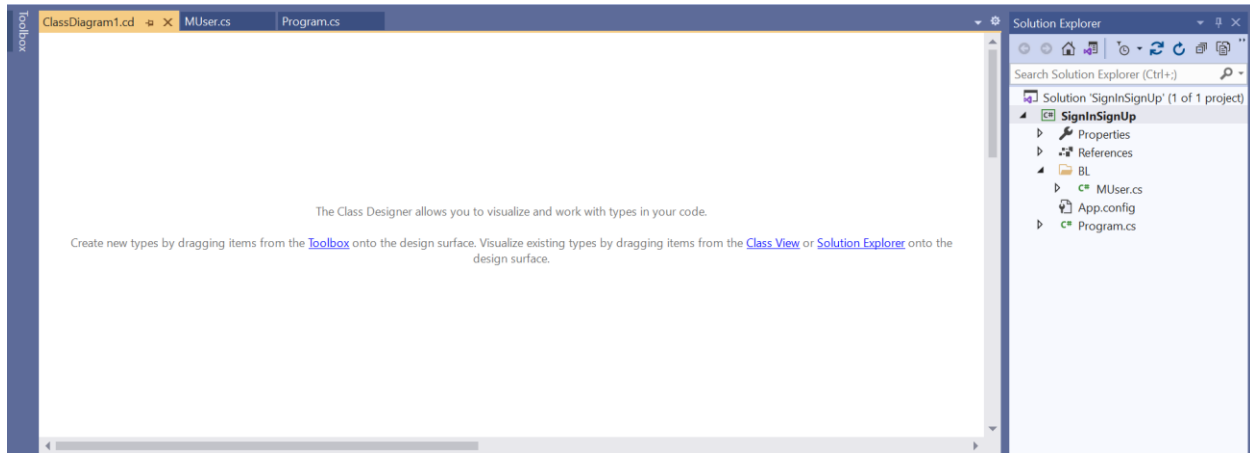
Toolbox

ClassDiagram1.cd MUser.cs Program.cs

The Class Designer allows you to visualize and work with types in your code.

Create new types by dragging items from the Toolbox onto the design surface. Visualize existing types by dragging items from the Class View or Solution Explorer onto the design surface.

Solution Explorer

Search Solution Explorer (Ctrl+;)

Solution 'SignInSignUp' (1 of 1 project)
SignInSignUp
Properties
References
BL
MUser.cs
App.config
Program.cs